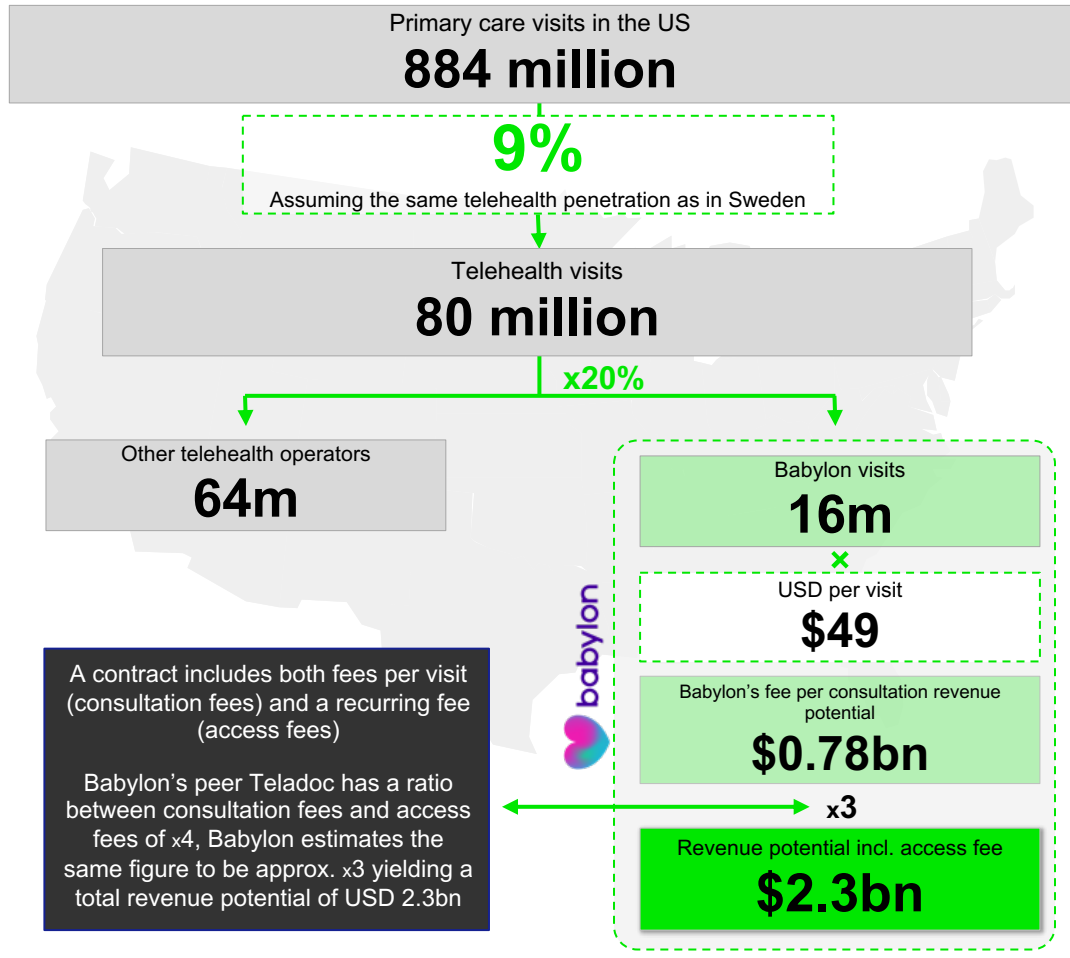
Primary care visits in the US
884 million

9%
Assuming the same telehealth penetration as in Sweden

Telehealth visits
80 million

x20%

Other telehealth operators
64m

Babylon visits
16m

×

USD per visit
$49

babylon

Babylon’s fee per consultation revenue potential
$0.78bn

A contract includes both fees per visit (consultation fees) and a recurring fee (access fees)

Babylon’s peer Teladoc has a ratio between consultation fees and access fees of x4, Babylon estimates the same figure to be approx. x3 yielding a total revenue potential of USD 2.3bn

x3

Revenue potential incl. access fee
$2.3bn